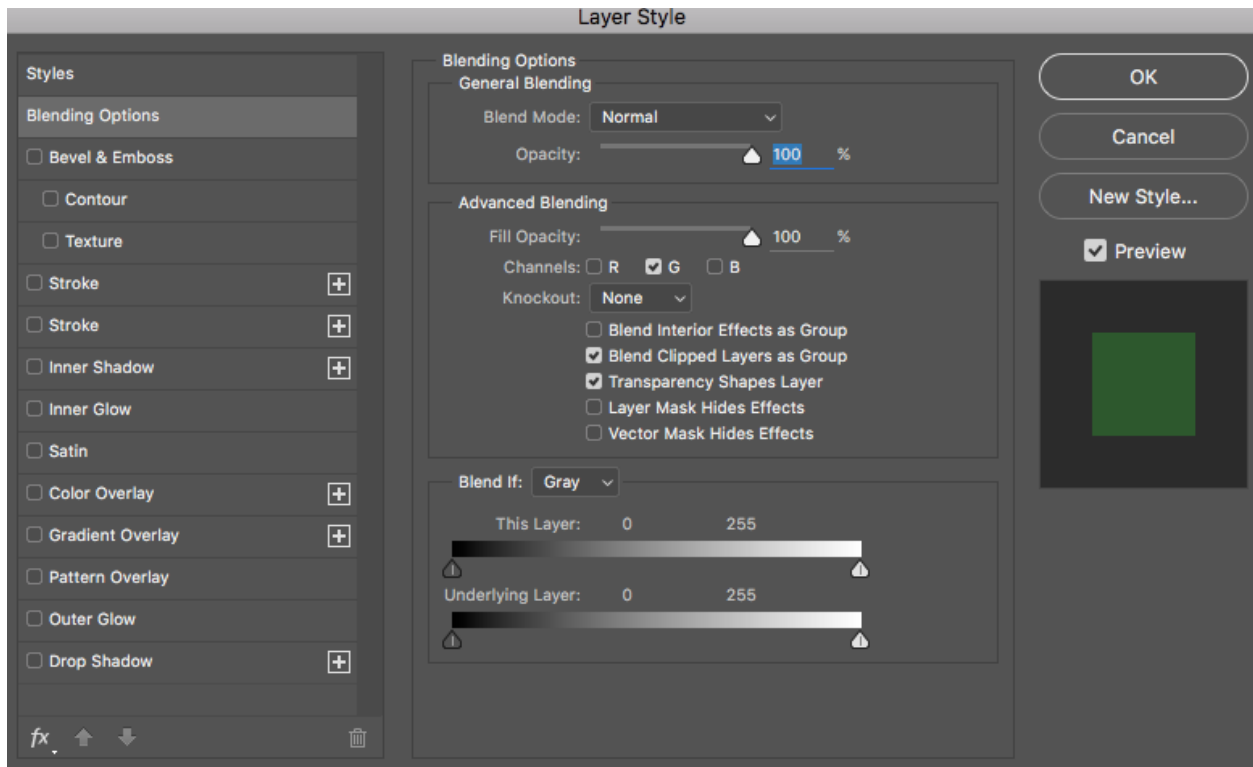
Layer Style

Styles
Blending Options
Bevel & Emboss
Contour
Texture
Stroke
Stroke
Inner Shadow
Inner Glow
Satin
Color Overlay
Gradient Overlay
Pattern Overlay
Outer Glow
Drop Shadow

fx

Blending Options
General Blending
Blend Mode: Normal
Opacity: 100 %

Advanced Blending
Fill Opacity: 100 %
Channels: R G B
Knockout: None
Blend Interior Effects as Group
Blend Clipped Layers as Group
Transparency Shapes Layer
Layer Mask Hides Effects
Vector Mask Hides Effects

Blend If: Gray
This Layer: 0 255
Underlying Layer: 0 255

OK
Cancel
New Style...
Preview